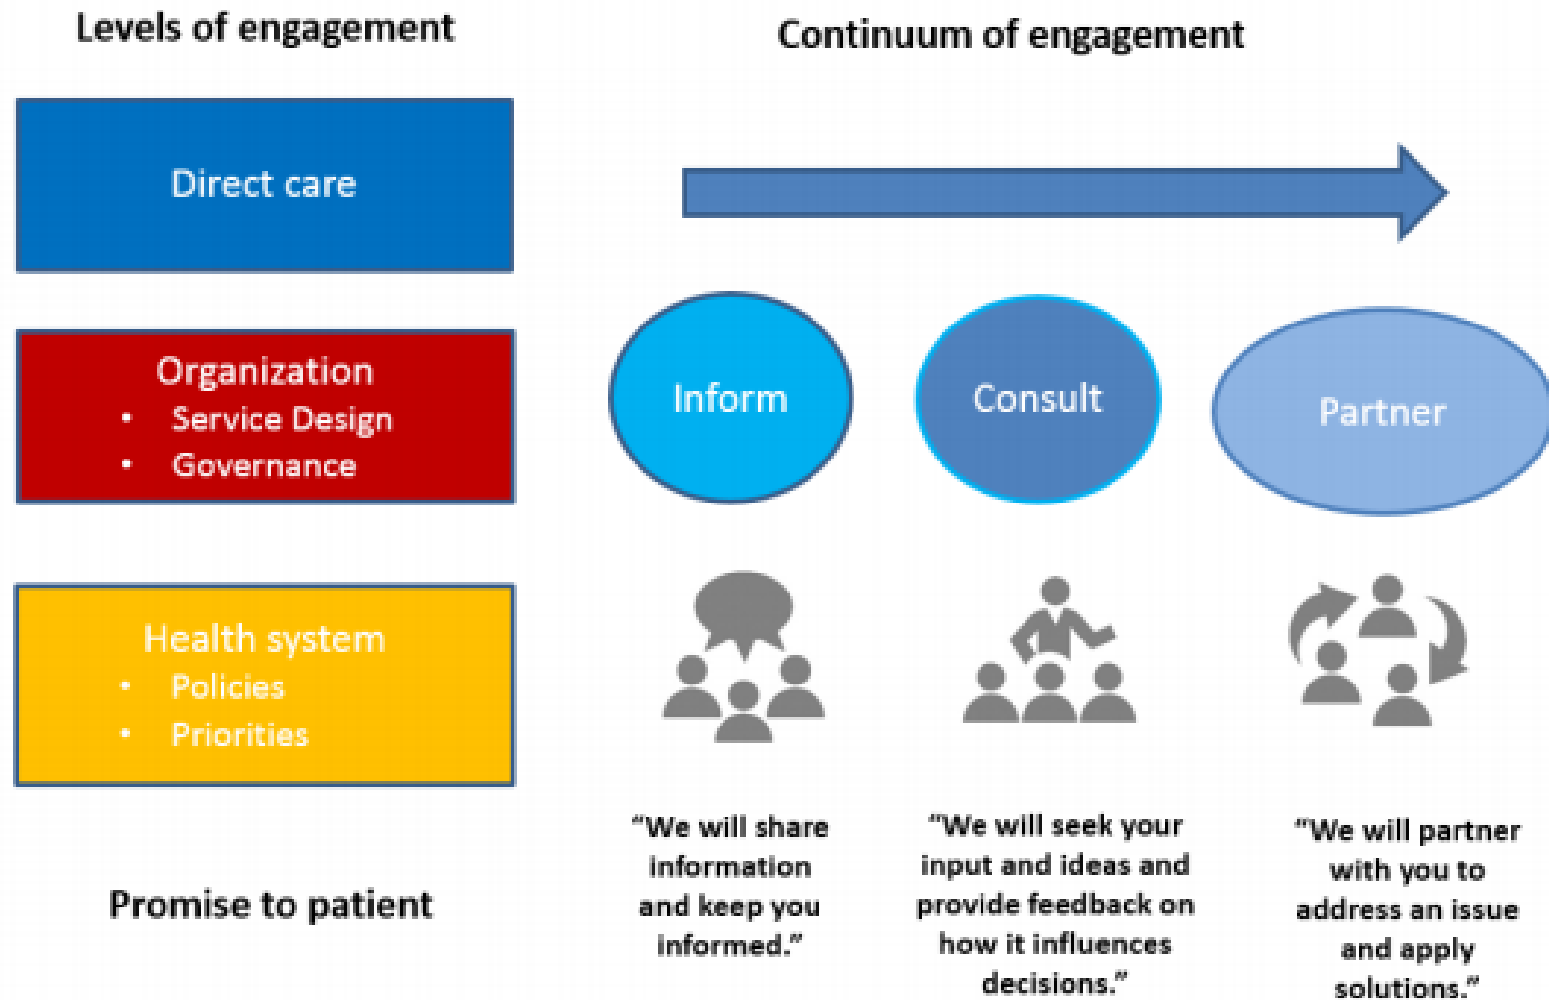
Levels of engagement

Continuum of engagement

Direct care

Organization
• Service Design
• Governance

Health system
• Policies
• Priorities

Inform

Consult

Partner

Promise to patient

"We will share information and keep you informed."

"We will seek your input and ideas and provide feedback on how it influences decisions."

"We will partner with you to address an issue and apply solutions."